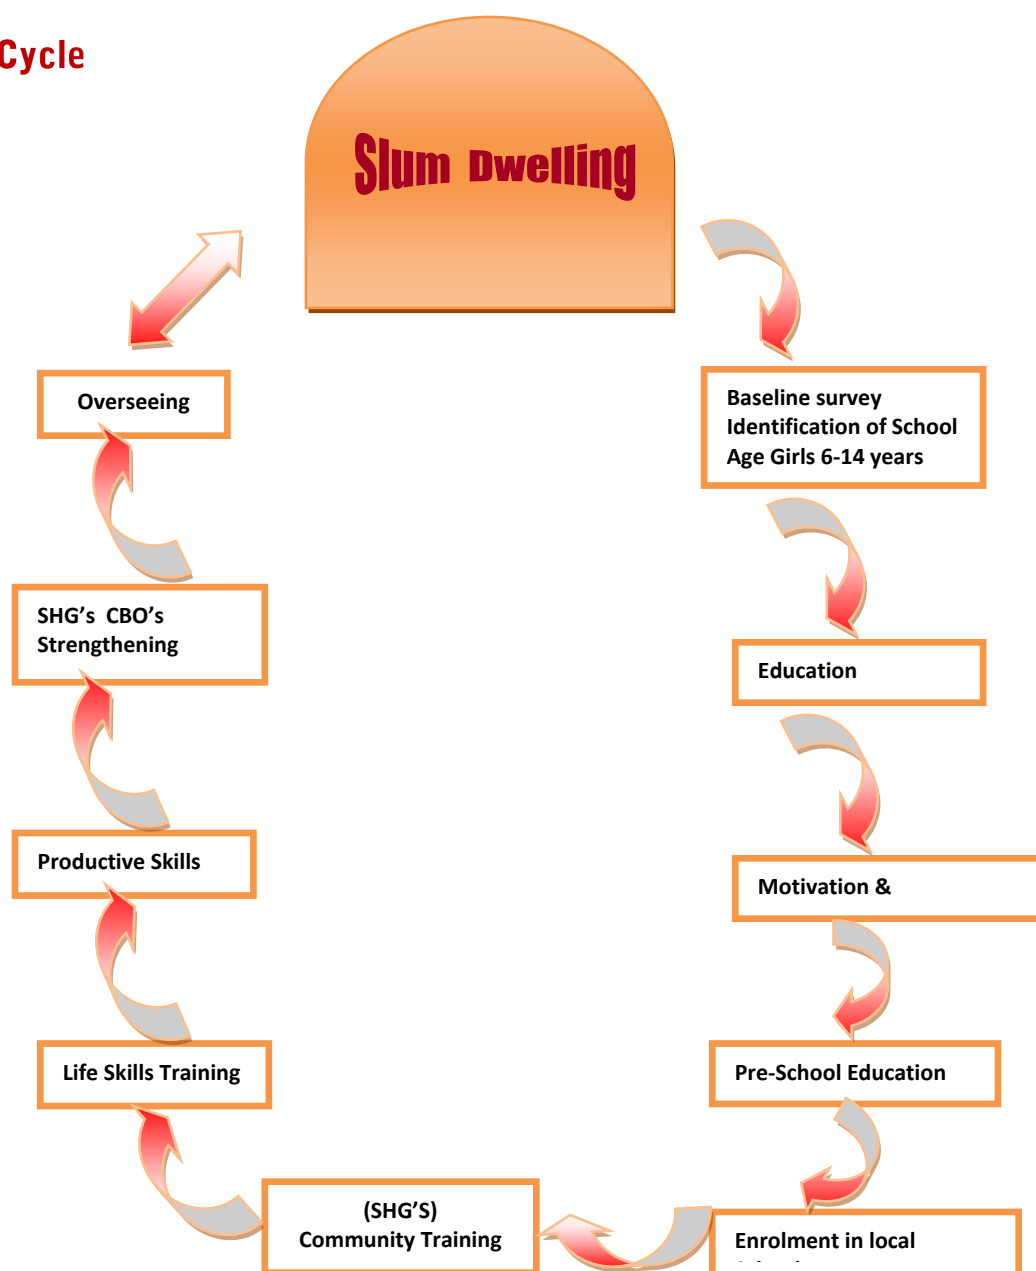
Cycle

Slum Dwelling

Baseline survey Identification of School Age Girls 6-14 years

Education

Motivation &

Pre-School Education

Enrolment in local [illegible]

(SHG'S) Community Training

Life Skills Training

Productive Skills

SHG's CBO's Strengthening

Overseeing